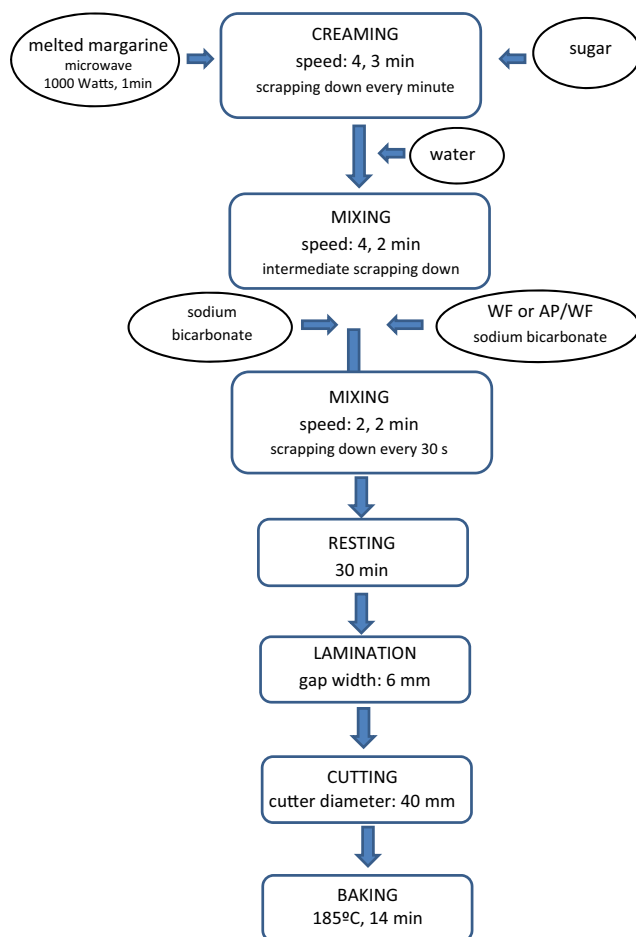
melted margarine
microwave
1000 Watts, 1min

CREAMING
speed: 4, 3 min
scrapping down every minute

sugar

water

MIXING
speed: 4, 2 min
intermediate scrapping down

sodium bicarbonate

WF or AP/WF
sodium bicarbonate

MIXING
speed: 2, 2 min
scrapping down every 30 s

RESTING
30 min

LAMINATION
gap width: 6 mm

CUTTING
cutter diameter: 40 mm

BAKING
185ºC, 14 min